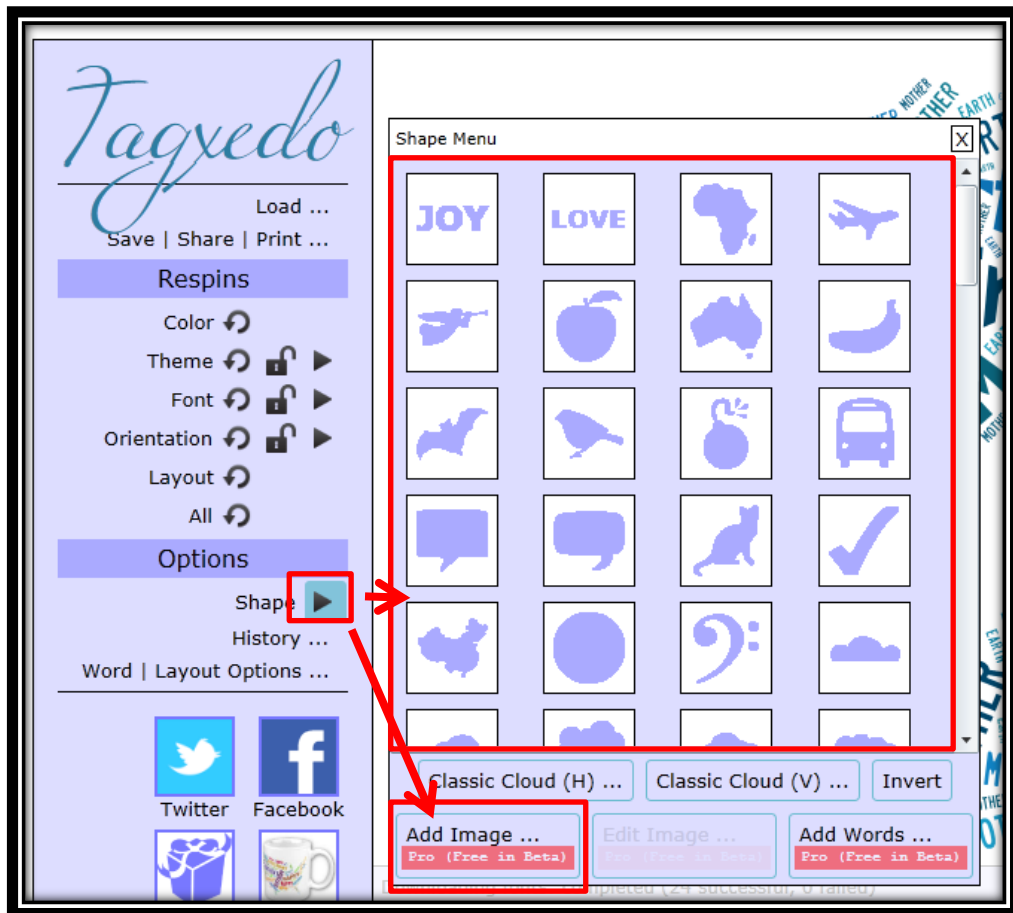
Tagxedo

Load ...

Save | Share | Print ...

Respins

Color

Theme

Font

Orientation

Layout

All

Options

Shape

History ...

Word | Layout Options ...

Twitter

Facebook

Shape Menu

X

JOY

LOVE

Classic Cloud (H) ...

Classic Cloud (V) ...

Invert

Add Image ...

Pro (Free in Beta)

Edit Image ...

Pro (Free in Beta)

Add Words ...

Pro (Free in Beta)

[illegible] completed (24 successful, 0 failed)

MOTHER

MOTHER

EARTH

EARTH

MOTHER